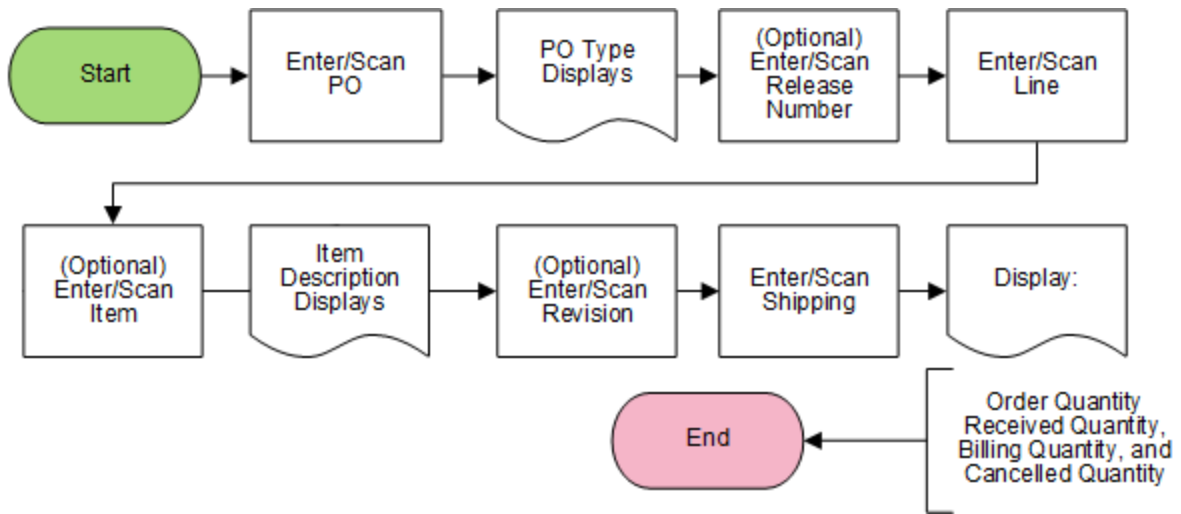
Start

Enter/Scan PO

PO Type Displays

(Optional) Enter/Scan Release Number

Enter/Scan Line

(Optional) Enter/Scan Item

Item Description Displays

(Optional) Enter/Scan Revision

Enter/Scan Shipping

Display:

Order Quantity Received Quantity, Billing Quantity, and Cancelled Quantity

End